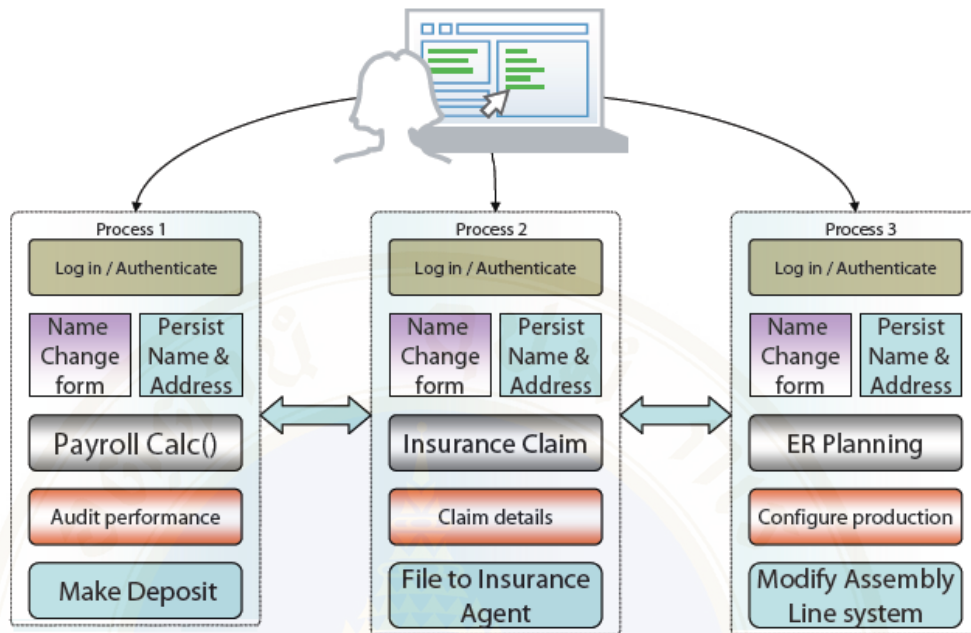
Process 1

Log in / Authenticate

Name Change form

Persist Name & Address

Payroll Calc()

Audit performance

Make Deposit

Process 2

Log in / Authenticate

Name Change form

Persist Name & Address

Insurance Claim

Claim details

File to Insurance Agent

Process 3

Log in / Authenticate

Name Change form

Persist Name & Address

ER Planning

Configure production

Modify Assembly Line system